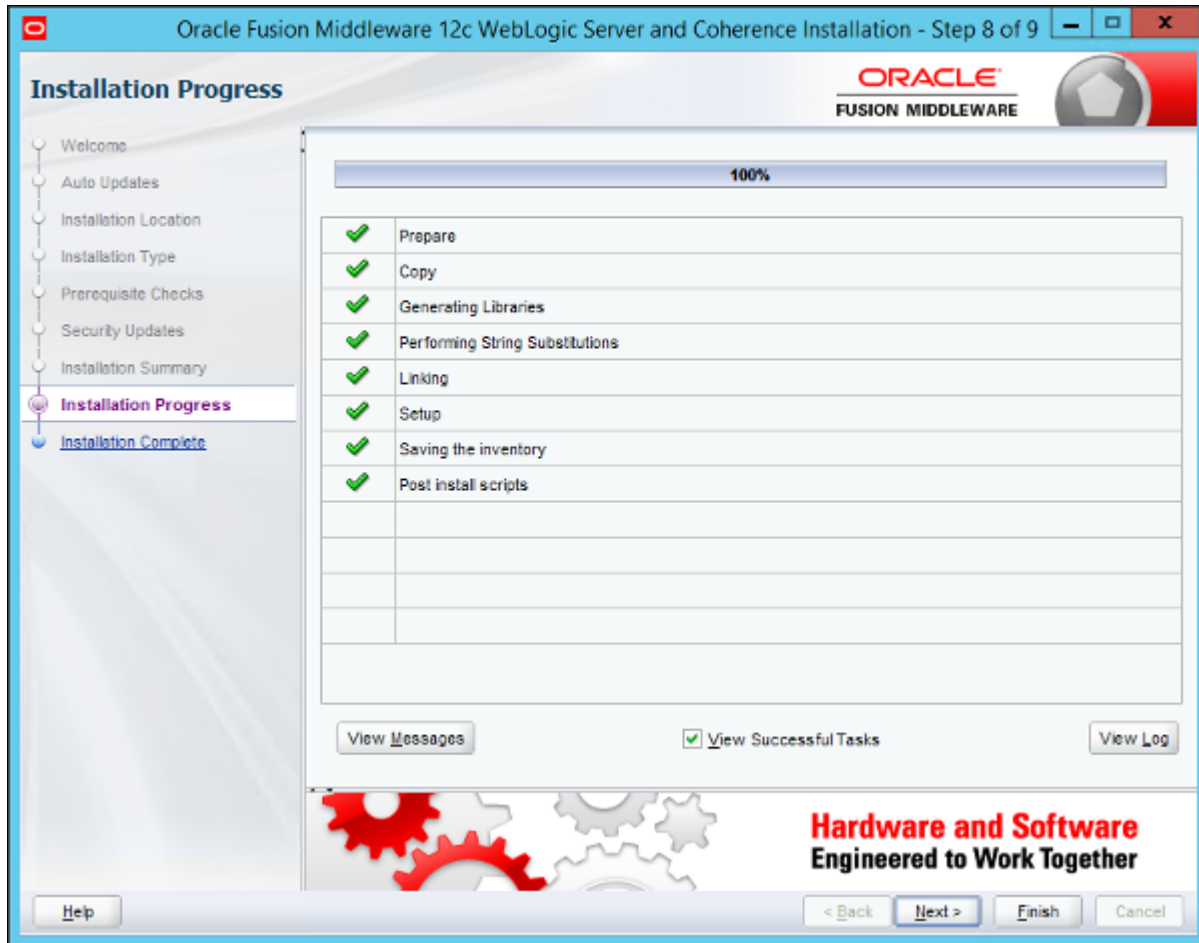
Oracle Fusion Middleware 12c WebLogic Server and Coherence Installation - Step 8 of 9

Installation Progress

ORACLE
FUSION MIDDLEWARE

Welcome
Auto Updates
Installation Location
Installation Type
Prerequisite Checks
Security Updates
Installation Summary
Installation Progress
Installation Complete

100%

Prepare
Copy
Generating Libraries
Performing String Substitutions
Linking
Setup
Saving the inventory
Post install scripts

View Messages
View Successful Tasks
View Log

Hardware and Software
Engineered to Work Together

Help
< Back
Next >
Finish
Cancel